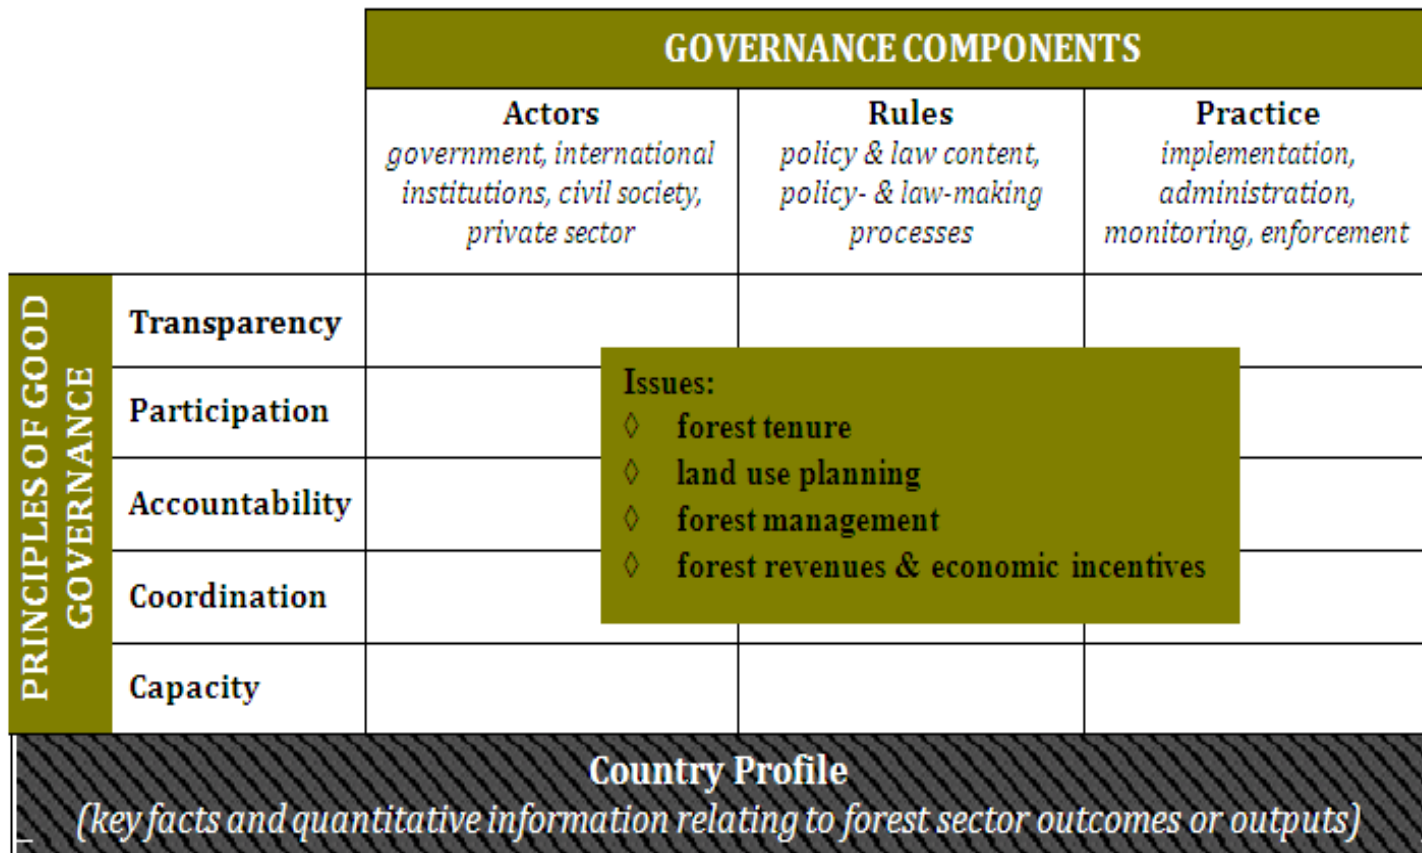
GOVERNANCE COMPONENTS

| | Actors government, international institutions, civil society, private sector | Rules policy & law content, policy- & law-making processes | Practice implementation, administration, monitoring, enforcement |
|---|---|---|---|
| Transparency | | | |
| Participation | | | |
| Accountability | | | |
| Coordination | | | |
| Capacity | | | |

PRINCIPLES OF GOOD GOVERNANCE

Issues:
◊ forest tenure
◊ land use planning
◊ forest management
◊ forest revenues & economic incentives

Country Profile
(key facts and quantitative information relating to forest sector outcomes or outputs)